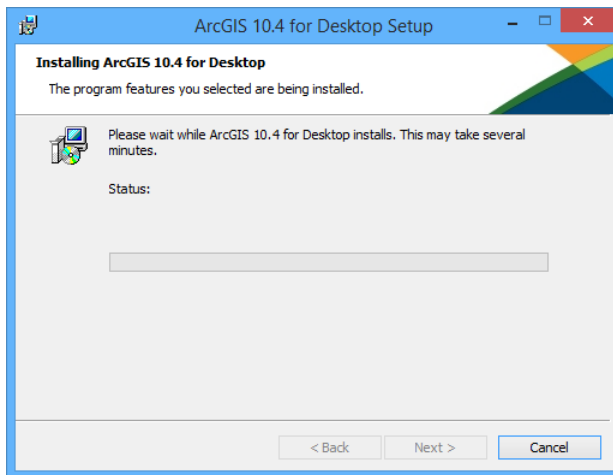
ArcGIS 10.4 for Desktop Setup

Installing ArcGIS 10.4 for Desktop

The program features you selected are being installed.

Please wait while ArcGIS 10.4 for Desktop installs. This may take several minutes.

Status:

< Back
Next >
Cancel